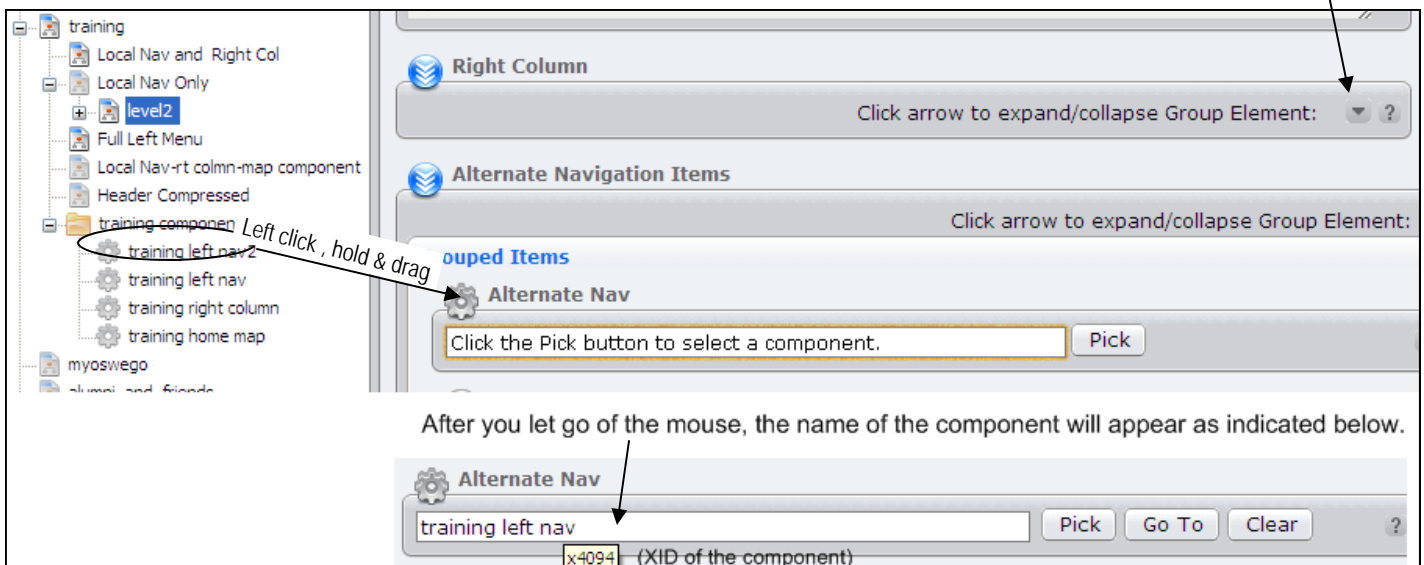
training
Local Nav and Right Col
Local Nav Only
level2
Full Left Menu
Local Nav-rt colmn-map component
Header Compressed
training componen
training left nav2
training left nav
training right column
training home map
myoswego
alumni and friends

Left click , hold & drag

Right Column
Click arrow to expand/collapse Group Element: ?

Alternate Navigation Items
Click arrow to expand/collapse Group Element:
ouped Items
Alternate Nav
Click the Pick button to select a component.
Pick

After you let go of the mouse, the name of the component will appear as indicated below.

Alternate Nav
training left nav
Pick
Go To
Clear
?
x4094 (XID of the component)